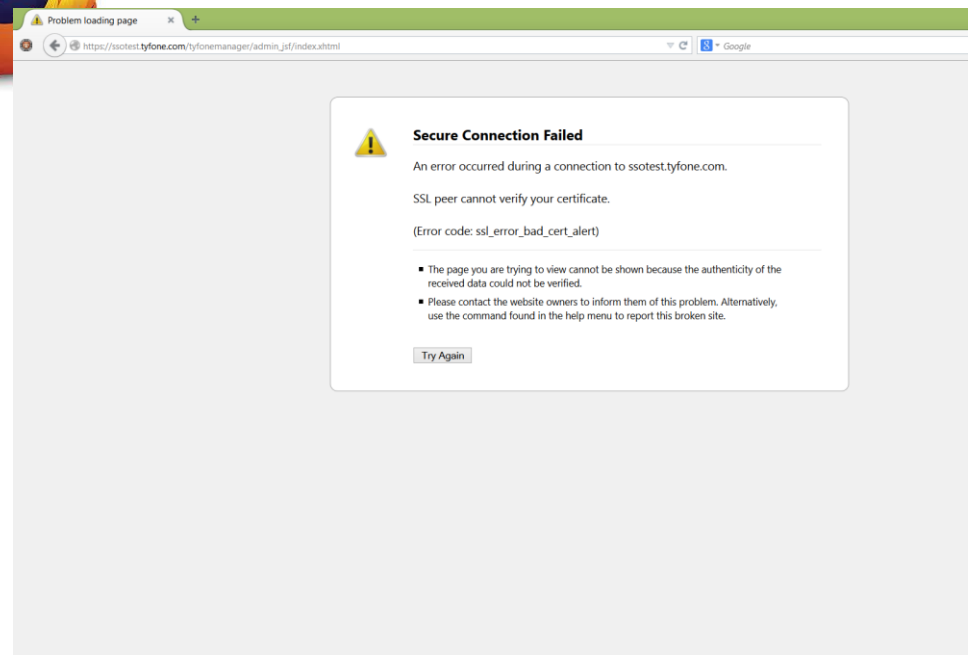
Problem loading page

https://ssotest.tyfone.com/tyfonemanager/admin_jsf/index.xhtml

Google

Secure Connection Failed

An error occurred during a connection to ssotest.tyfone.com.

SSL peer cannot verify your certificate.

(Error code: ssl_error_bad_cert_alert)

- The page you are trying to view cannot be shown because the authenticity of the received data could not be verified.
- Please contact the website owners to inform them of this problem. Alternatively, use the command found in the help menu to report this broken site.

Try Again